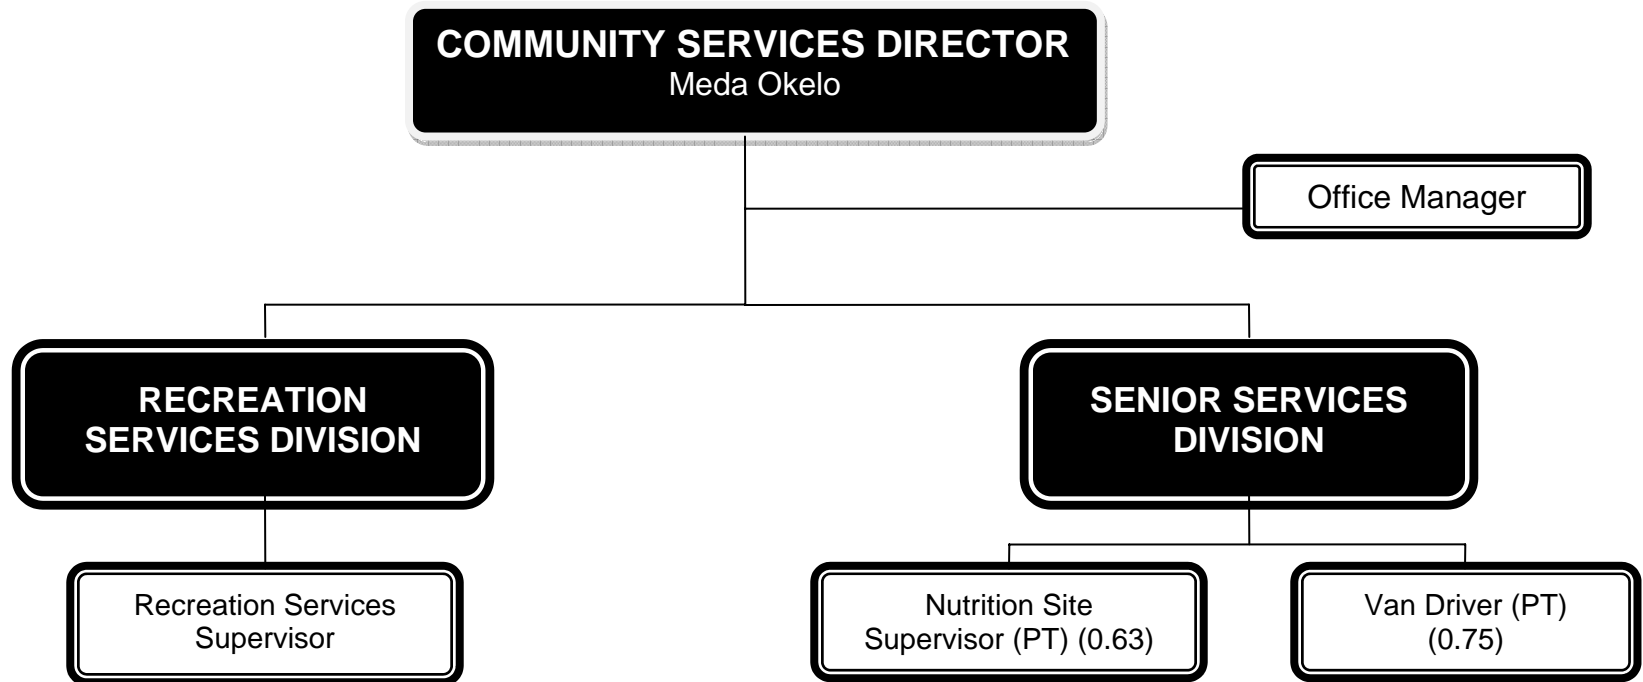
COMMUNITY SERVICES DIRECTOR
Meda Okelo

Office Manager

RECREATION SERVICES DIVISION

SENIOR SERVICES DIVISION

Recreation Services Supervisor

Nutrition Site Supervisor (PT) (0.63)

Van Driver (PT) (0.75)